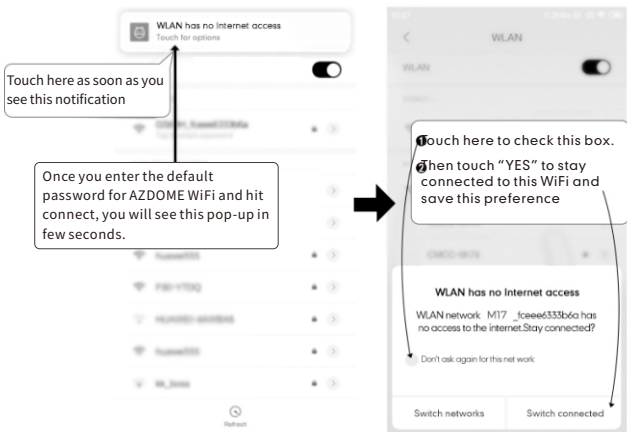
WLAN has no Internet access
Touch for options

Touch here as soon as you see this notification

Once you enter the default password for AZDOME WiFi and hit connect, you will see this pop-up in few seconds.

Refresh

WLAN

WLAN

❶Touch here to check this box.

❷Then touch "YES" to stay connected to this WiFi and save this preference

WLAN has no Internet access

WLAN network M17 _fceee6333b6a has no access to the internet.Stay connected?

Don't ask again for this net work

Switch networks

Switch connected